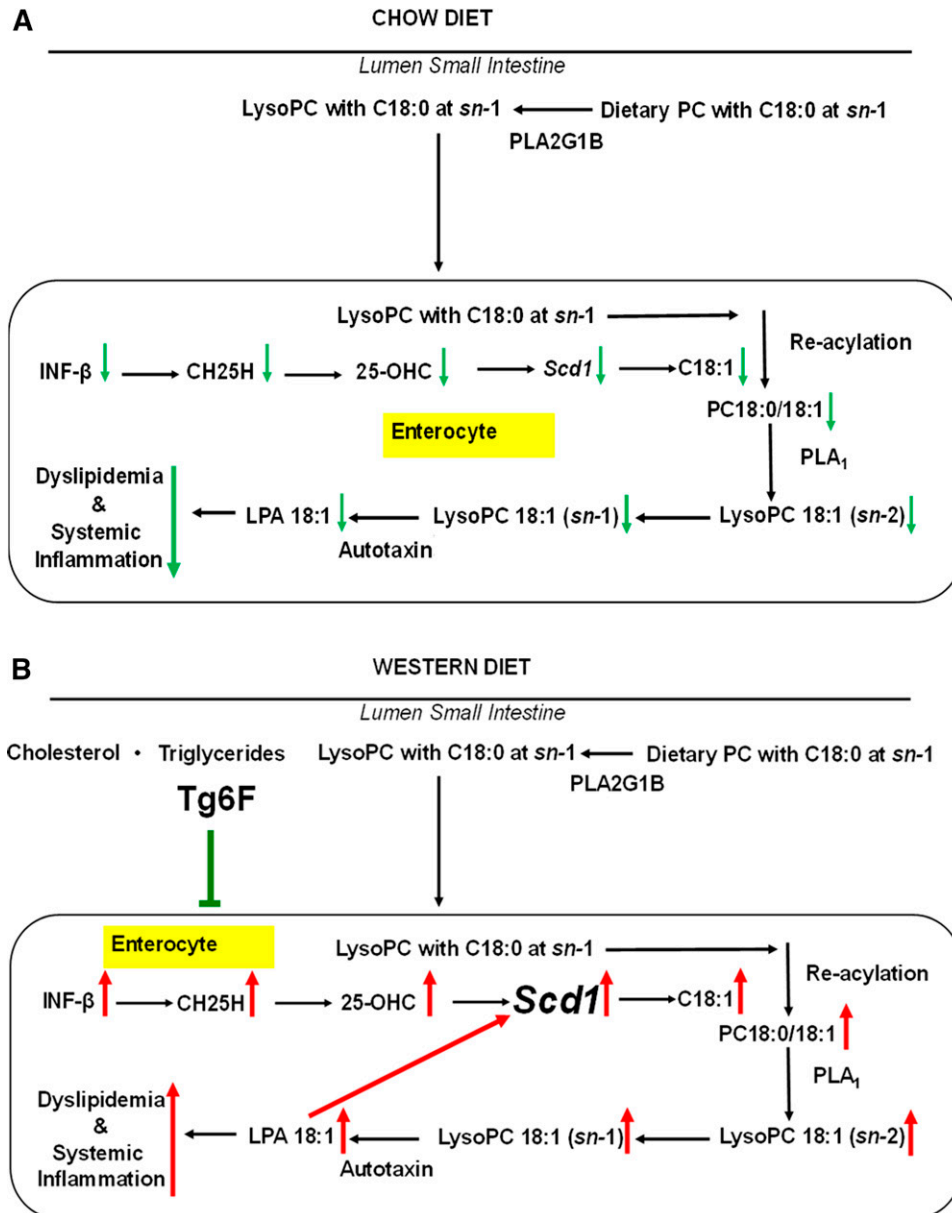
A

CHOW DIET

Lumen Small Intestine

LysoPC with C18:0 at sn-1 ← Dietary PC with C18:0 at sn-1

PLA2G1B

LysoPC with C18:0 at sn-1

Re-acylation

INF-β → CH25H → 25-OHC → Scd1 → C18:1

PC18:0/18:1

Enterocyte

PLA$_1$

Dyslipidemia & Systemic Inflammation ← LPA 18:1 ← LysoPC 18:1 (sn-1) ← LysoPC 18:1 (sn-2)

Autotaxin

B

WESTERN DIET

Lumen Small Intestine

Cholesterol • Triglycerides

LysoPC with C18:0 at sn-1 ← Dietary PC with C18:0 at sn-1

PLA2G1B

Tg6F

Enterocyte

LysoPC with C18:0 at sn-1

Re-acylation

INF-β → CH25H → 25-OHC → Scd1 → C18:1

PC18:0/18:1

PLA$_1$

Dyslipidemia & Systemic Inflammation ← LPA 18:1 ← LysoPC 18:1 (sn-1) ← LysoPC 18:1 (sn-2)

Autotaxin